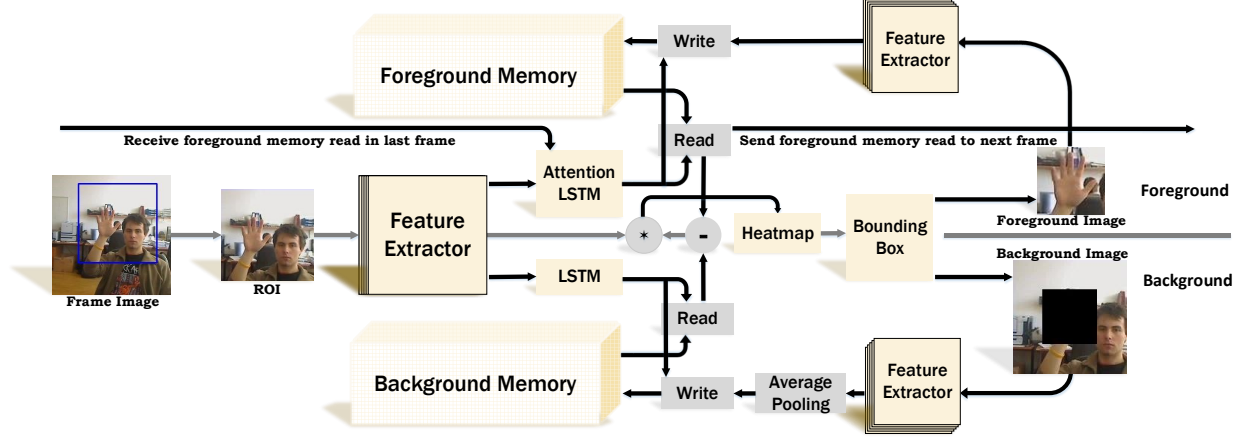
Write

Feature Extractor

Foreground Memory

Receive foreground memory read in last frame

Read

Send foreground memory read to next frame

Attention LSTM

Foreground

Foreground Image

Frame Image

ROI

Feature Extractor

*

-

Heatmap

Bounding Box

Background Image

Background

LSTM

Read

Background Memory

Write

Average Pooling

Feature Extractor